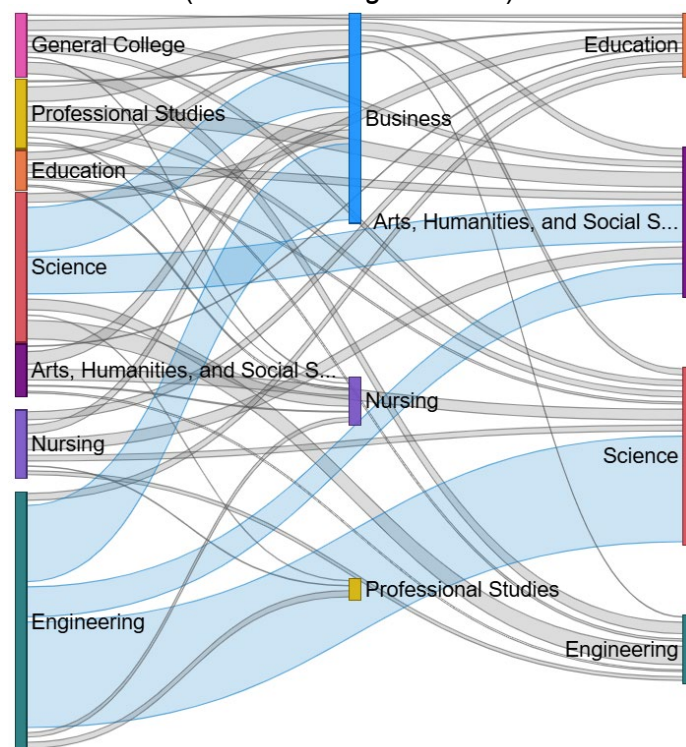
General College
Professional Studies
Education
Science
Arts, Humanities, and Social S...
Nursing
Engineering
Business
Arts, Humanities, and Social S...
Nursing
Professional Studies
Education
Science
Engineering